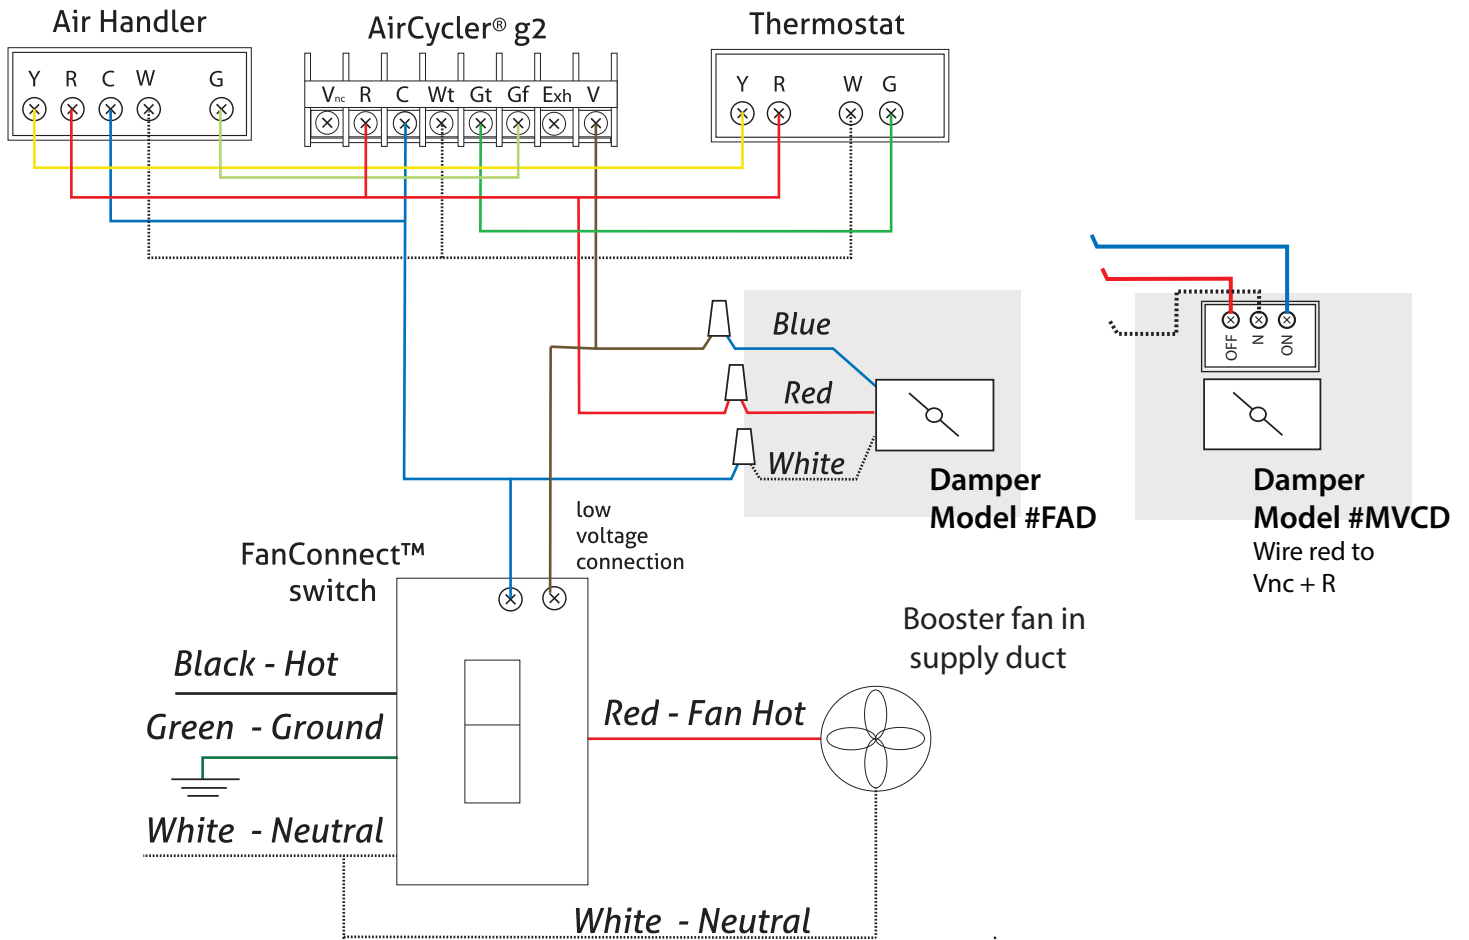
Air Handler

Y R C W G

AirCycler® g2

$V_{nc}$ R C Wt Gt Gf Exh V

Thermostat

Y R W G

Blue

Red

White

Damper Model #FAD

OFF N ON

Damper Model #MVCD

Wire red to Vnc + R

low voltage connection

FanConnect™ switch

Black - Hot

Green - Ground

White - Neutral

Red - Fan Hot

Booster fan in supply duct

White - Neutral